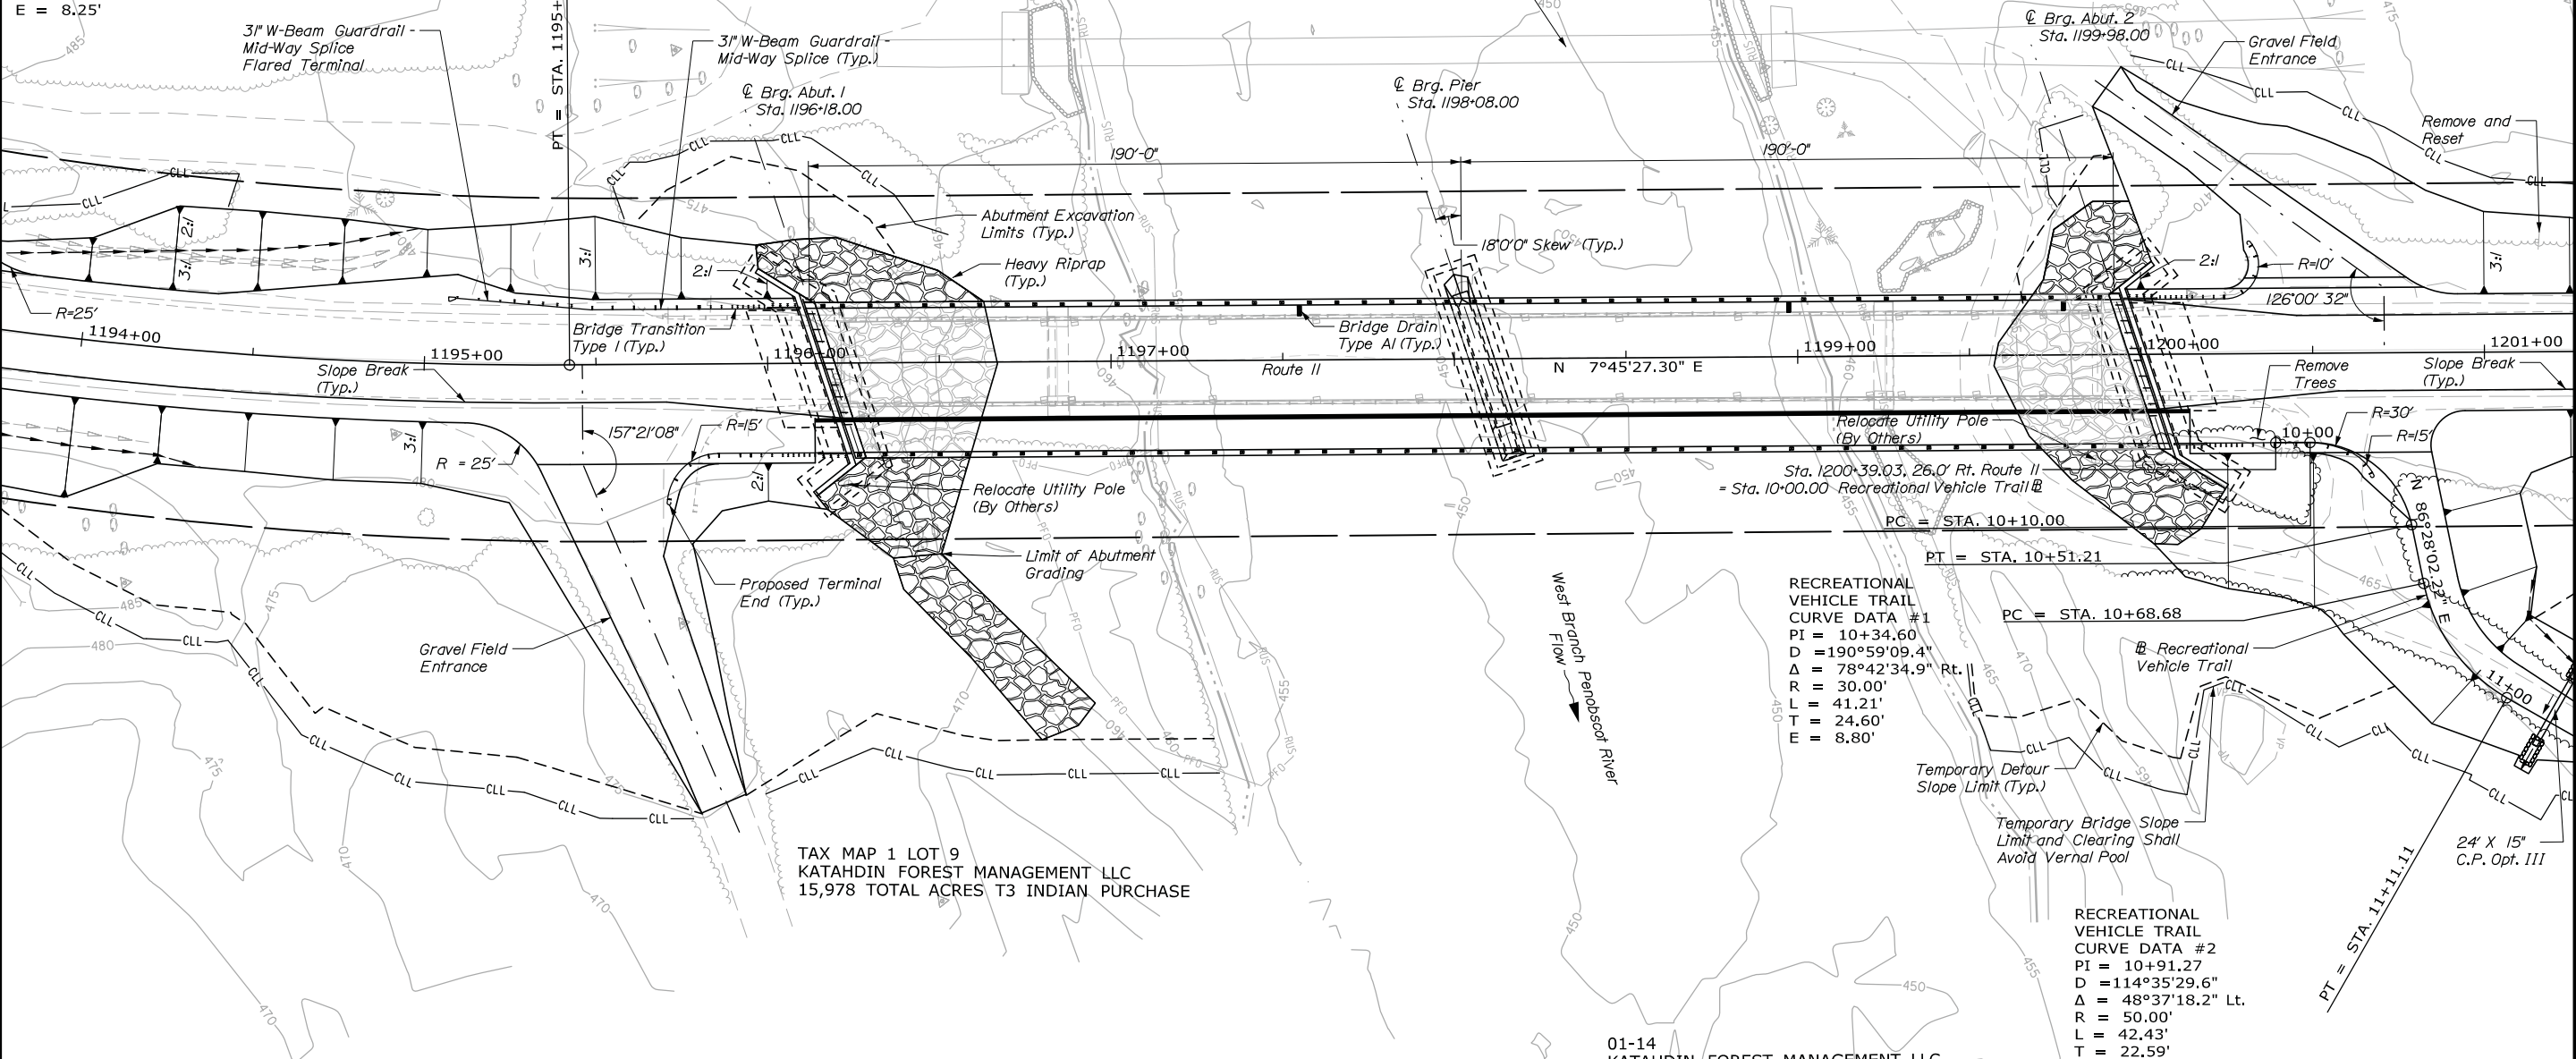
E = 8.25'

31" W-Beam Guardrail - Mid-Way Splice Flared Terminal

31" W-Beam Guardrail - Mid-Way Splice (Typ.)

PT = STA. 1195+

℄ Brg. Abut. 1 Sta. 1196+18.00

℄ Brg. Pier Sta. 1198+08.00

℄ Brg. Abut. 2 Sta. 1199+98.00

Gravel Field Entrance

Remove and Reset

190'-0"

190'-0"

Abutment Excavation Limits (Typ.)

Heavy Riprap (Typ.)

18°0'0" Skew (Typ.)

2:1

2:1

3:1

3:1

3:1

2:1

3:1

R=10'

126°00' 32"

R=25'

1194+00

1195+00

Bridge Transition Type I (Typ.)

1196+00

1197+00

Bridge Drain Type AI (Typ.)

1199+00

1200+00

1201+00

Slope Break (Typ.)

Route 11

N 7°45'27.30" E

Remove Trees

Slope Break (Typ.)

157°21'08"

R=15'

Relocate Utility Pole (By Others)

R=30'

R=15'

10+00

R = 25'

Sta. 1200+39.03, 26.0' Rt. Route 11 = Sta. 10+00.00 Recreational Vehicle Trail ℄

Relocate Utility Pole (By Others)

PC = STA. 10+10.00

PT = STA. 10+51.21

N 86°28'02.22" E

Limit of Abutment Grading

Proposed Terminal End (Typ.)

West Branch Penobscot River Flow

RECREATIONAL VEHICLE TRAIL CURVE DATA #1
PI = 10+34.60
D = 190°59'09.4"
Δ = 78°42'34.9" Rt.
R = 30.00'
L = 41.21'
T = 24.60'
E = 8.80'

PC = STA. 10+68.68

℄ Recreational Vehicle Trail

11+00

Gravel Field Entrance

Temporary Detour Slope Limit (Typ.)

Temporary Bridge Slope Limit and Clearing Shall Avoid Vernal Pool

24' X 15" C.P. Opt. III

PT = STA. 11+11.11

TAX MAP 1 LOT 9
KATAHDIN FOREST MANAGEMENT LLC
15,978 TOTAL ACRES T3 INDIAN PURCHASE

RECREATIONAL VEHICLE TRAIL CURVE DATA #2
PI = 10+91.27
D = 114°35'29.6"
Δ = 48°37'18.2" Lt.
R = 50.00'
L = 42.43'
T = 22.59'

01-14
KATAHDIN FOREST MANAGEMENT LLC

CLL
485
480
475
470
465
460
455
450
RUS
PFO